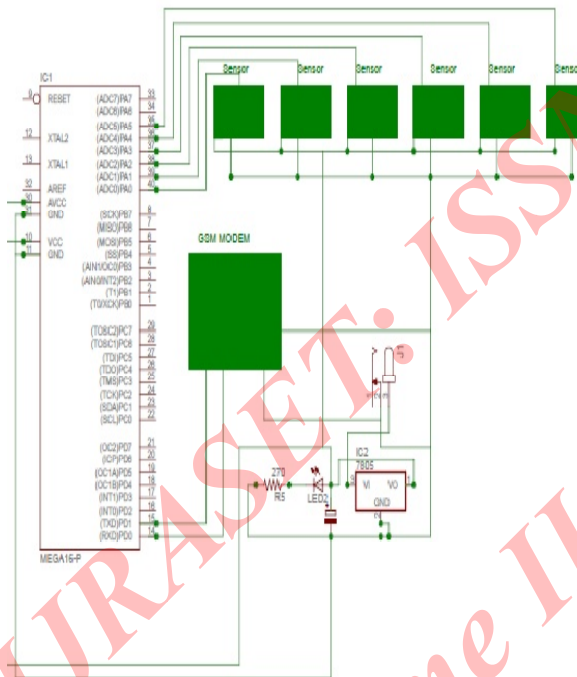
IC1
9 RESET
12 XTAL2
13 XTAL1
32 AREF
30 AVCC
31 GND
10 VCC
11 GND
(ADC7)PA7 33
(ADC6)PA6 34
(ADC5)PA5 35
(ADC4)PA4 36
(ADC3)PA3 37
(ADC2)PA2 38
(ADC1)PA1 39
(ADC0)PA0 40
(SCK)PB7 8
(MISO)PB6 7
(MOSI)PB5 6
(SS)PB4 5
(AIN1/OC0)PB3 4
(AIN0/INT2)PB2 3
(T1)PB1 2
(T0/XCK)PB0 1
(TOSC2)PC7 29
(TOSC1)PC6 28
(TDI)PC5 27
(TDO)PC4 26
(TMS)PC3 25
(TCK)PC2 24
(SDA)PC1 23
(SCL)PC0 22
(OC2)PD7 21
(ICP)PD6 20
(OC1A)PD5 19
(OC1B)PD4 18
(INT1)PD3 17
(INT0)PD2 16
(TXD)PD1 15
(RXD)PD0 14
MEGA16-P
Sensor
Sensor
Sensor
Sensor
Sensor
Sensor
GSM MODEM
270
R5
LED2
IC2
7805
VI
VO
GND
IJRASET: ISSN
Volume II